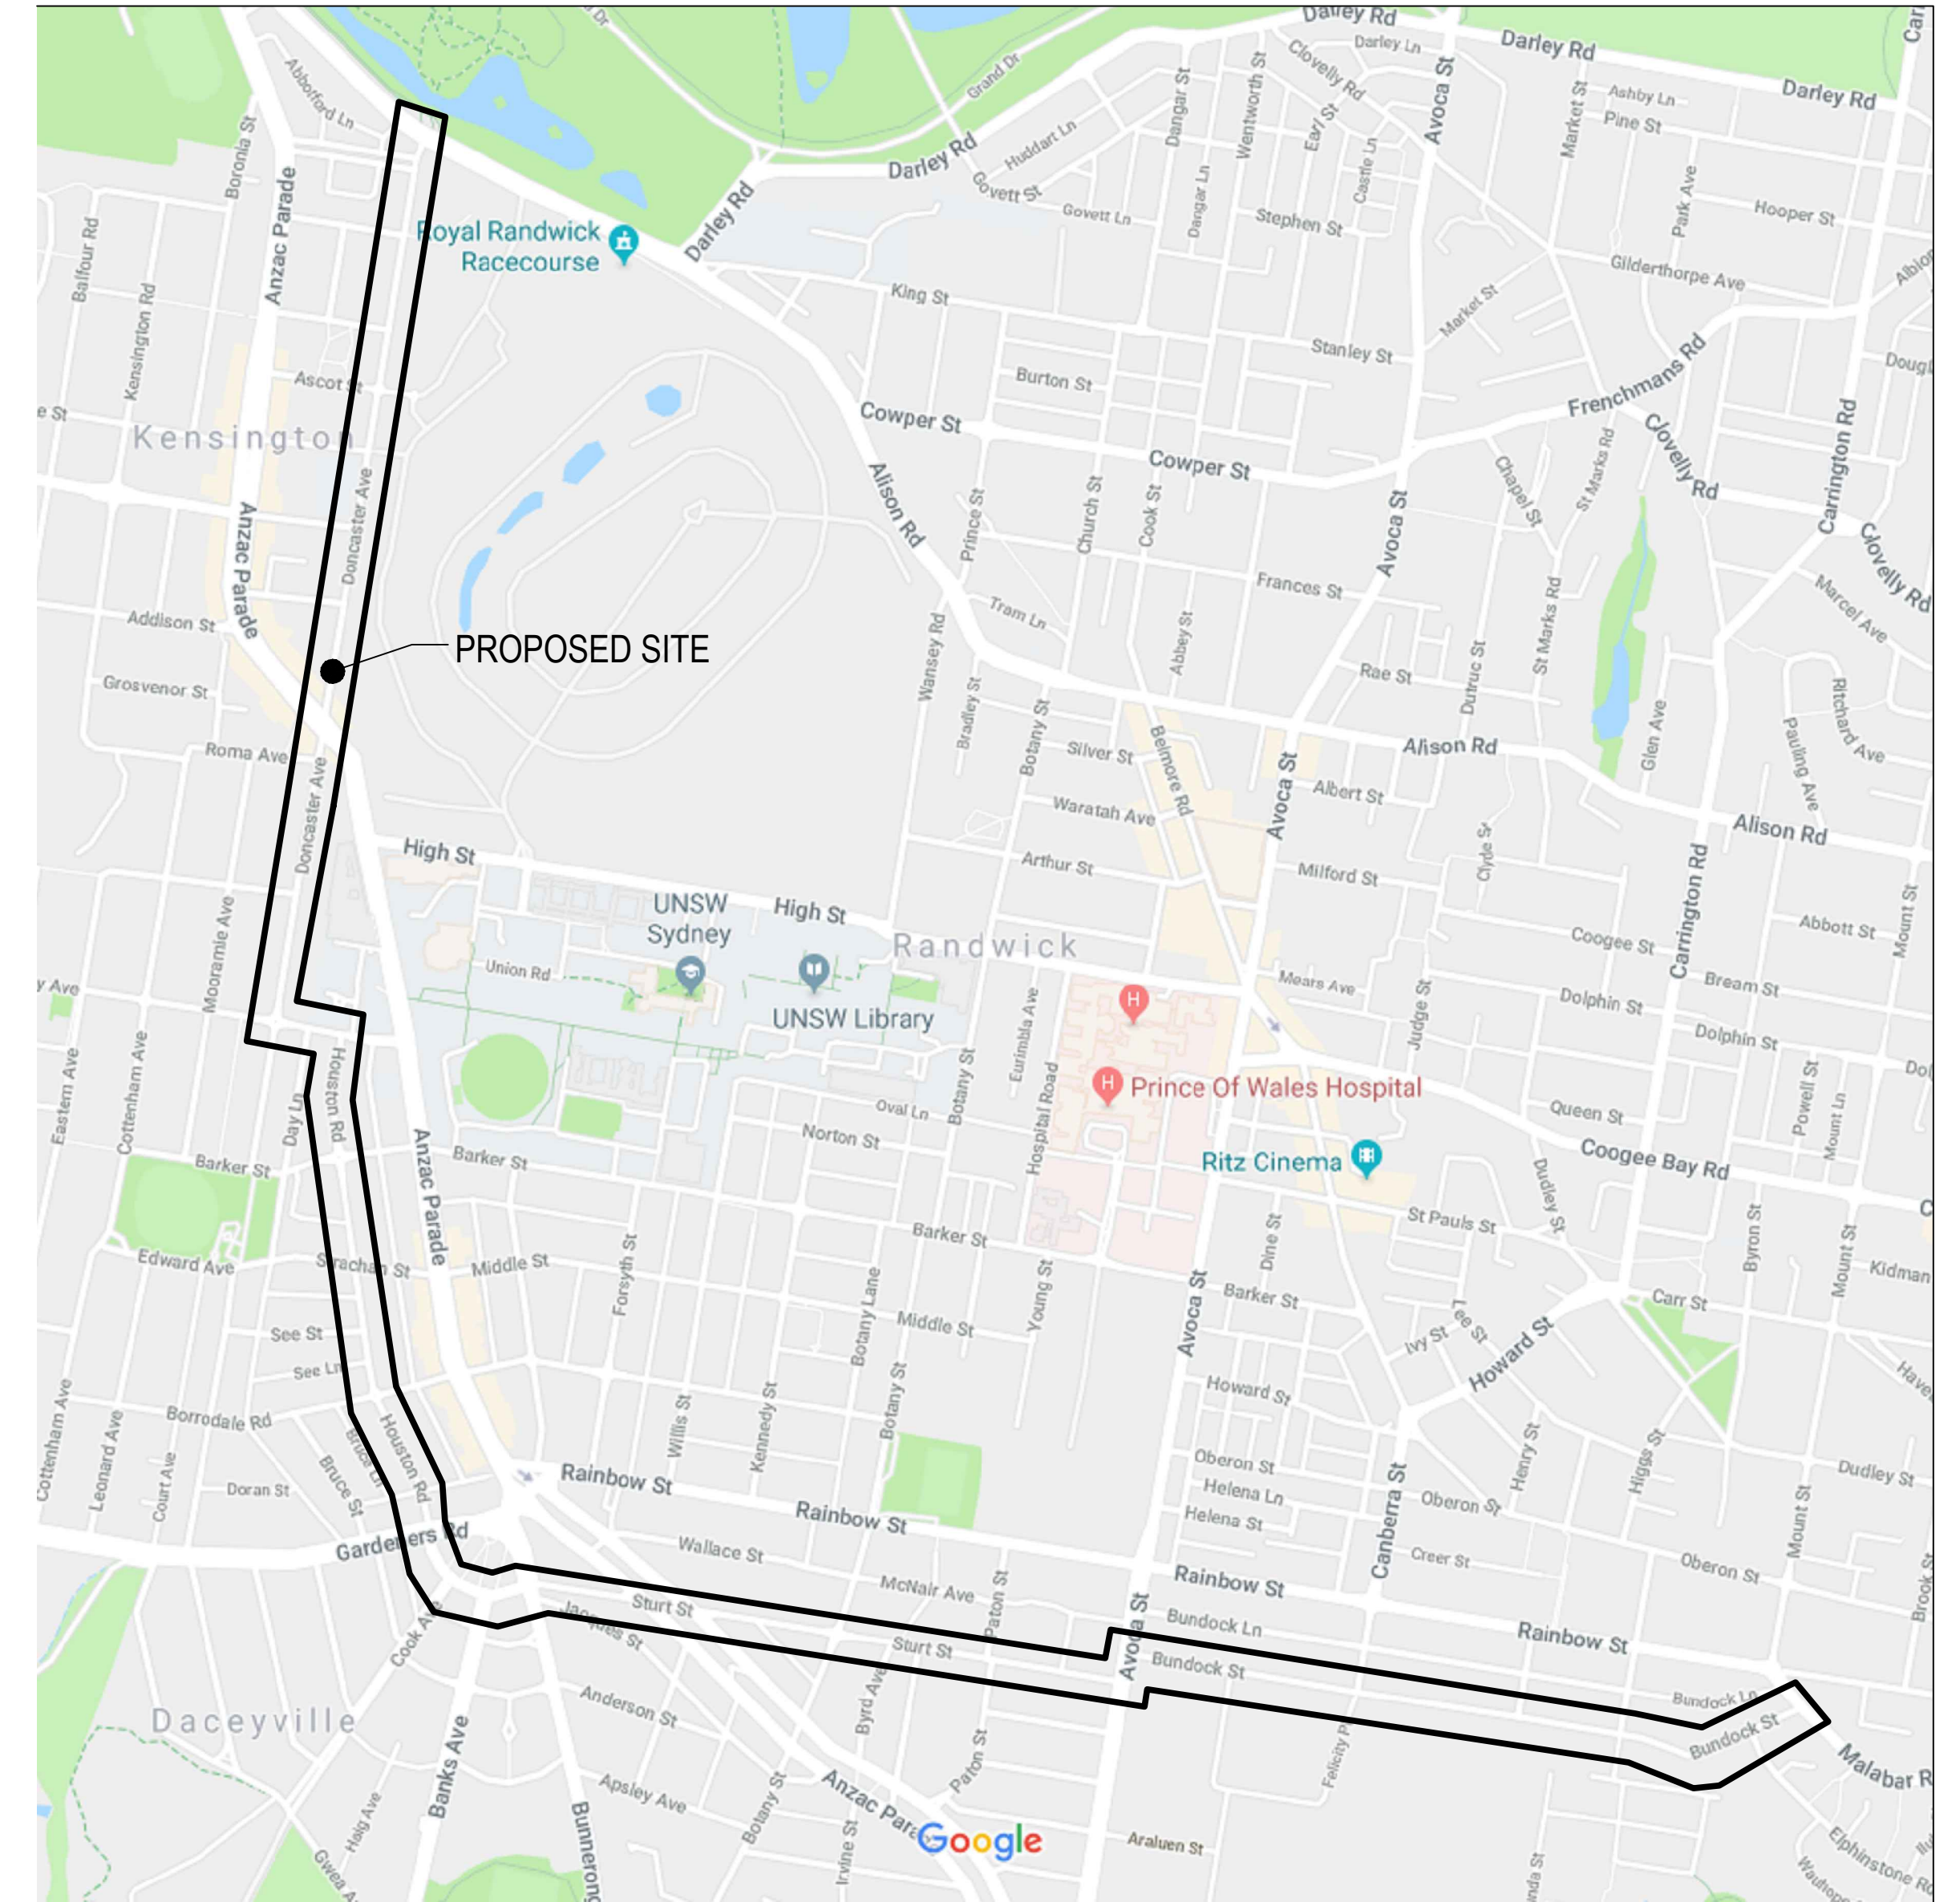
Darley Rd
Darley Ln
Darley Rd
Darley Rd
Abbotford Ln
Grand Dr
Clovelly Rd
Dangar St
Wentworth St
Earl St
Castle Ln
Avoca St
Market St
Ashby Ln
Pine St
Huddart Ln
Darley Rd
Govett St
Govett Ln
Dangar Ln
Stephen St
Hooper St
Park Ave
Boronia St
Anzac Parade
Balfour Rd
Royal Randwick Racecourse
Darley Rd
King St
Gilderthorpe Ave
Kensington Rd
Market St
Stanley St
Frenchmans Rd
Burton St
Ascot St
Kensington
Cowper St
Cowper St
Clovelly Rd
Carrington Rd
Anzac Parade
Doncaster Ave
Alison Rd
Prince St
Church St
Cook St
Avoca St
Chapel St
St Marks Rd
Clovelly Rd
Frances St
Marcel Ave
Addison St
Tram Ln
Abbey St
St Marks Rd
PROPOSED SITE
Wansey Rd
Rae St
Dutruc St
Grosvenor St
Bradley St
Botany St
Belmore Rd
Avoca St
Alison Rd
Glen Ave
Richard Ave
Pauling Ave
Roma Ave
Doncaster Ave
Silver St
Albert St
Waratah Ave
Alison Rd
High St
Arthur St
Milford St
Clyde St
UNSW Sydney
High St
Randwick
Abbott St
Mount St
Coogee St
Carrington Rd
Mooramie Ave
Union Rd
Mears Ave
Dolphin St
Bream St
UNSW Library
Eurimbla Ave
Judge St
Dolphin St
Houston Rd
Prince Of Wales Hospital
Eastern Ave
Cottenham Ave
Day Ln
Anzac Parade
Oval Ln
Botany St
Hospital Road
Queen St
Powell St
Mount Ln
Norton St
Barker St
Barker St
Ritz Cinema
Coogee Bay Rd
Dudley St
St Pauls St
Edward Ave
Barker St
Byron St
Mount St
Kidman
Strachan St
Middle St
Forsyth St
Dine St
Barker St
Carr St
Young St
Avoca St
See St
Botany Lane
Middle St
Lee St
Ivy St
Howard St
See Ln
Howard St
Cottenham Ave
Leonard Ave
Borrodale Rd
Houston Rd
Botany St
Kennedy St
Willis St
Henry St
Higgs St
Court Ave
Doran St
Bruce Ln
Bruce St
Oberon St
Helena Ln
Helena St
Canberra St
Oberon St
Dudley St
Rainbow St
Rainbow St
Mount St
Gardeners Rd
Wallace St
Creer St
McNair Ave
Rainbow St
Oberon St
Sturt St
Paton St
Bundock Ln
Rainbow St
Jacques St
Sturt St
Avoca St
Bundock St
Cook Ave
Anderson St
Bundock Ln
Bundock St
Daceyville
Byrd Ave
Felicity Pl
Malabar R
Banks Ave
Apsley Ave
Paton St
Anzac Parade
Haig Ave
Bunnerong
Botany St
Irvine St
Araluen St
Elphinstone Rd
Gwea Ave
Google